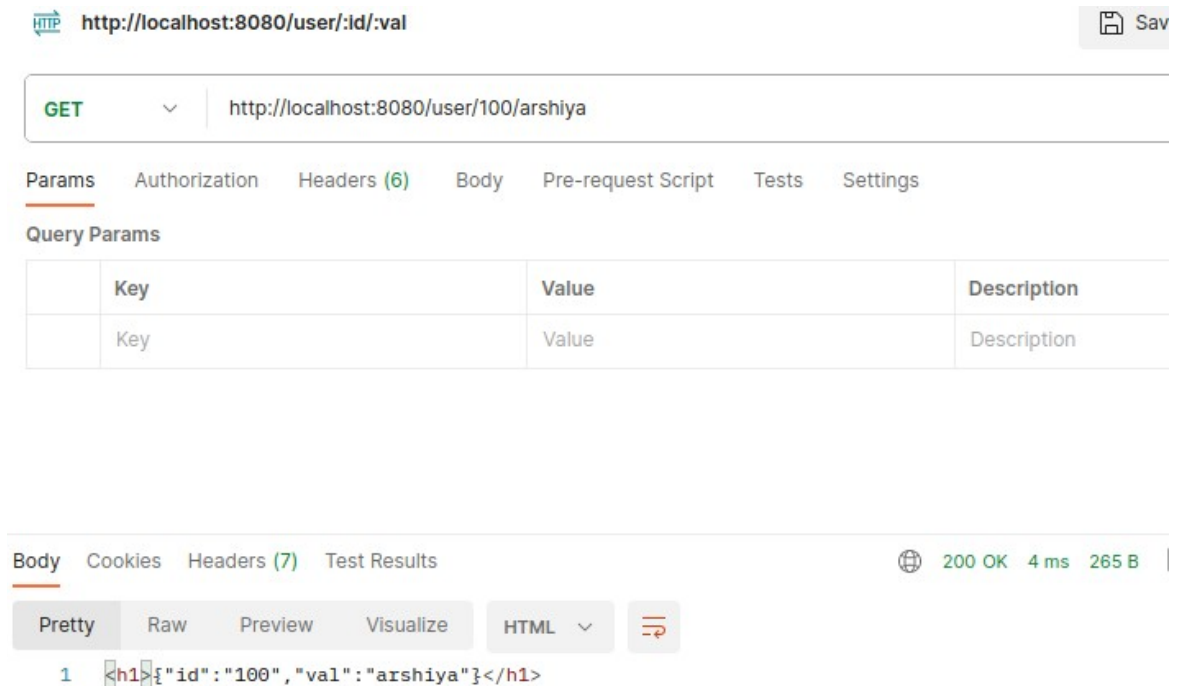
HTTP http://localhost:8080/user/:id/:val

Sav

GET http://localhost:8080/user/100/arshiya

Params Authorization Headers (6) Body Pre-request Script Tests Settings

Query Params

| | Key | Value | Description |
|---|---|---|---|
| | Key | Value | Description |

Body Cookies Headers (7) Test Results

200 OK 4 ms 265 B

Pretty Raw Preview Visualize HTML

1 <h1>{"id":"100","val":"arshiya"}</h1>